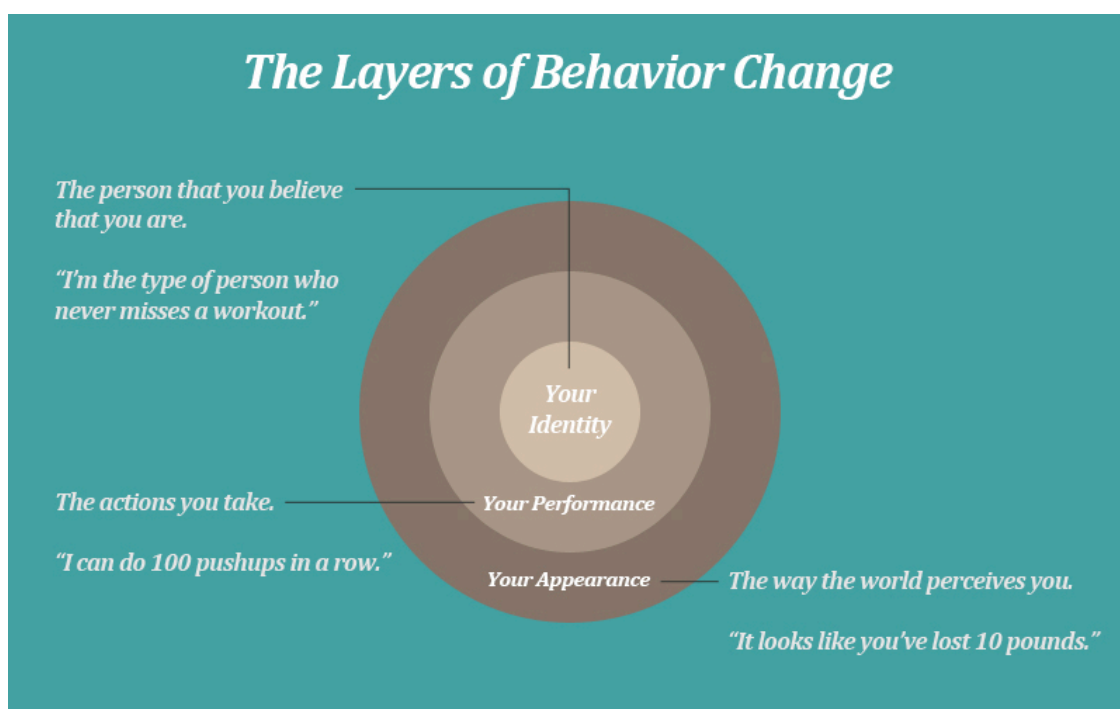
The Layers of Behavior Change

The person that you believe that you are.

"I'm the type of person who never misses a workout."

Your Identity

The actions you take.

Your Performance

"I can do 100 pushups in a row."

Your Appearance

The way the world perceives you.

"It looks like you've lost 10 pounds."